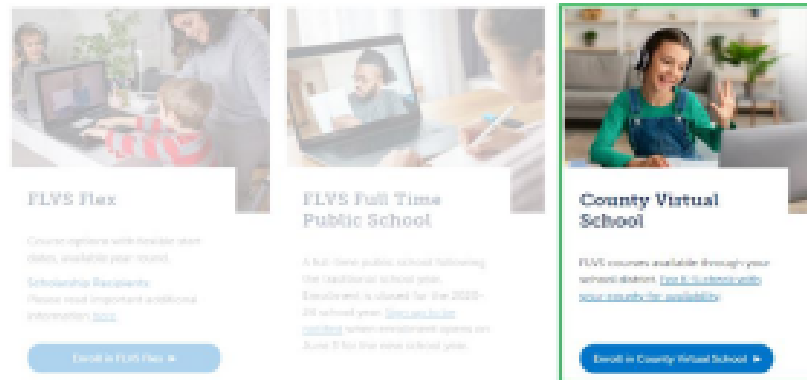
FLVS Flex

Course options with flexible start dates, available year round.

Scholarship Recipients:
Please read important additional information here.

Enroll in FLVS Flex ►

FLVS Full Time Public School

A full-time public school following the traditional school year. Enrollment is closed for the 2020-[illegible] school year. Sign up to be notified when enrollment opens on June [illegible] for the new school year.

County Virtual School

FLVS courses available through your school district. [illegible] with your county for availability.

Enroll in County Virtual School ►